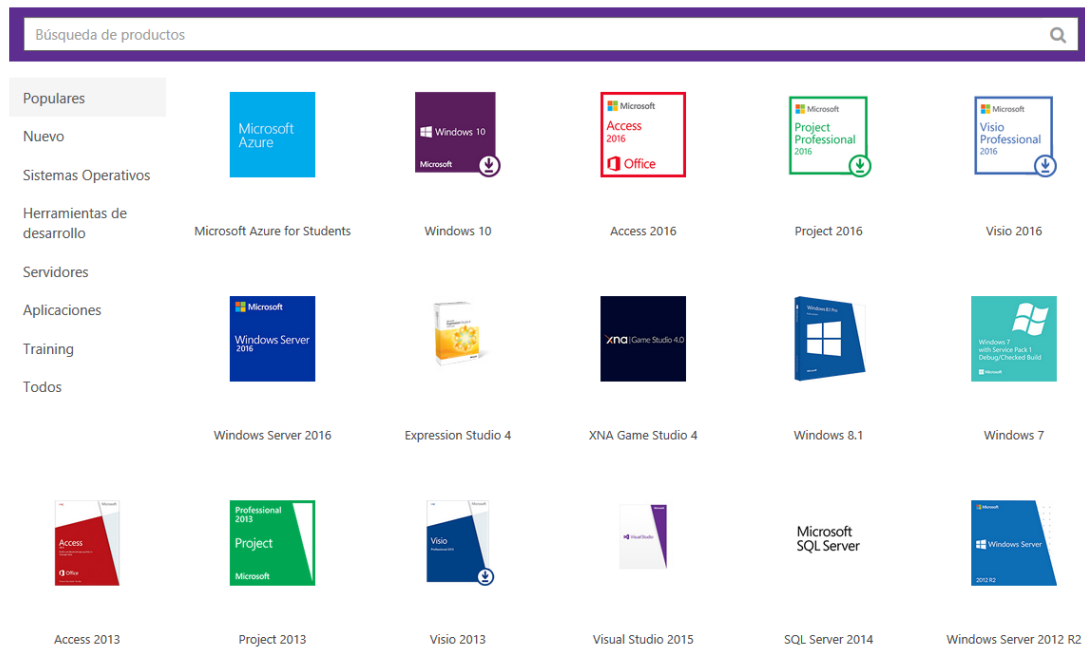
Búsqueda de productos

Populares
Nuevo
Sistemas Operativos
Herramientas de desarrollo
Servidores
Aplicaciones
Training
Todos

Microsoft Azure
Microsoft Azure for Students

Windows 10
Microsoft
Windows 10

Microsoft
Access 2016
Office
Access 2016

Microsoft
Project Professional 2016
Project 2016

Microsoft
Visio Professional 2016
Visio 2016

Microsoft
Windows Server 2016
Windows Server 2016

Expression Studio 4

XNA Game Studio 4.0
XNA Game Studio 4

Windows 8.1

Windows 7 with Service Pack 1 Debug/Checked Build
Windows 7

Access
Office
Access 2013

Professional 2013
Project
Microsoft
Project 2013

Visio
Visio 2013

Visual Studio
Visual Studio 2015

Microsoft SQL Server
SQL Server 2014

Microsoft
Windows Server
2012 R2
Windows Server 2012 R2